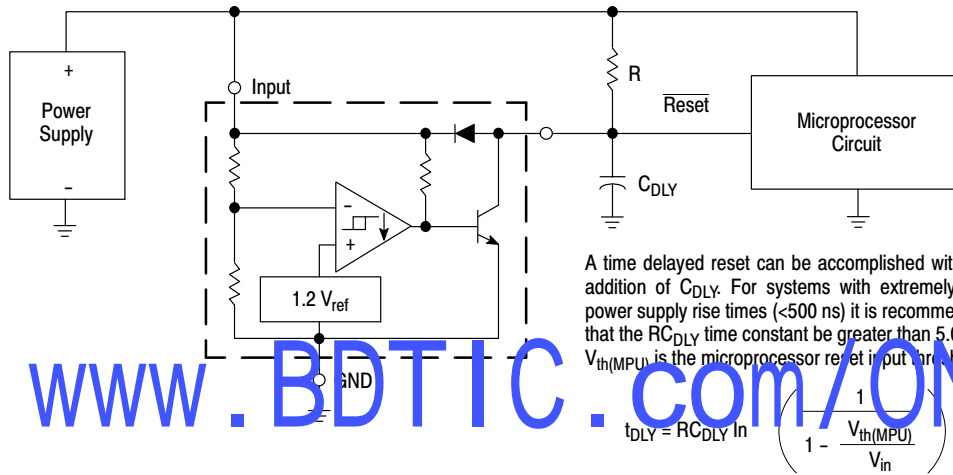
+

Power Supply

–

Input

R

$\overline{\text{Reset}}$

Microprocessor Circuit

$C_{DLY}$

–

+

1.2 $V_{ref}$

GND

A time delayed reset can be accomplished wit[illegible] addition of $C_{DLY}$. For systems with extremely power supply rise times (<500 ns) it is recomme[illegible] that the $RC_{DLY}$ time constant be greater than 5.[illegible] $V_{th(MPU)}$ is the microprocessor re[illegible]et i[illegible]put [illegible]

www.BDTIC.com/ON

$t_{DLY} = RC_{DLY} \ln$ $\left( \frac{1}{1 - \frac{V_{th(MPU)}}{V_{in}}} \right)$